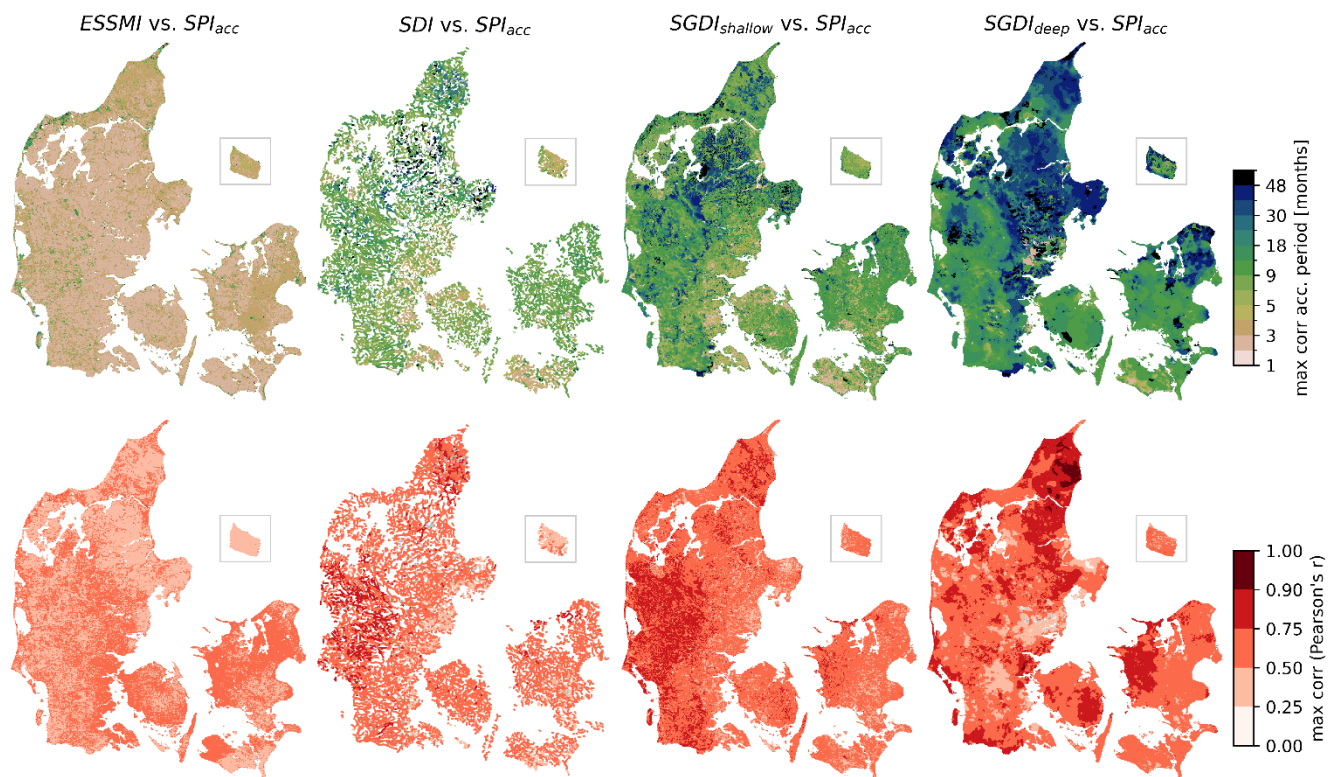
$ESSMI$ vs. $SPI_{acc}$

$SDI$ vs. $SPI_{acc}$

$SGDI_{shallow}$ vs. $SPI_{acc}$

$SGDI_{deep}$ vs. $SPI_{acc}$

max corr acc. period [months]

48
30
18
9
5
3
1

max corr (Pearson's r)

1.00
0.90
0.75
0.50
0.25
0.00